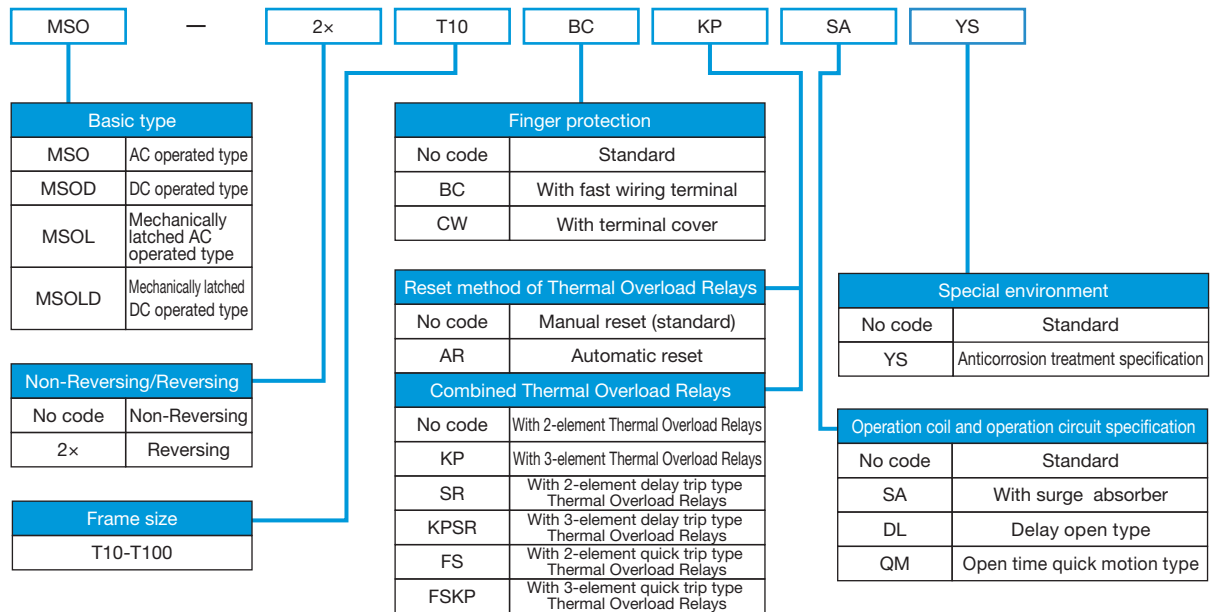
MSO — 2× T10 BC KP SA YS

| Basic type | |
|---|---|
| MSO | AC operated type |
| MSOD | DC operated type |
| MSOL | Mechanically latched AC operated type |
| MSOLD | Mechanically latched DC operated type |

| Non-Reversing/Reversing | |
|---|---|
| No code | Non-Reversing |
| 2× | Reversing |

| Frame size |
|---|
| T10-T100 |

| Finger protection | |
|---|---|
| No code | Standard |
| BC | With fast wiring terminal |
| CW | With terminal cover |

| Reset method of Thermal Overload Relays | |
|---|---|
| No code | Manual reset (standard) |
| AR | Automatic reset |

| Combined Thermal Overload Relays | |
|---|---|
| No code | With 2-element Thermal Overload Relays |
| KP | With 3-element Thermal Overload Relays |
| SR | With 2-element delay trip type Thermal Overload Relays |
| KPSR | With 3-element delay trip type Thermal Overload Relays |
| FS | With 2-element quick trip type Thermal Overload Relays |
| FSKP | With 3-element quick trip type Thermal Overload Relays |

| Special environment | |
|---|---|
| No code | Standard |
| YS | Anticorrosion treatment specification |

| Operation coil and operation circuit specification | |
|---|---|
| No code | Standard |
| SA | With surge absorber |
| DL | Delay open type |
| QM | Open time quick motion type |